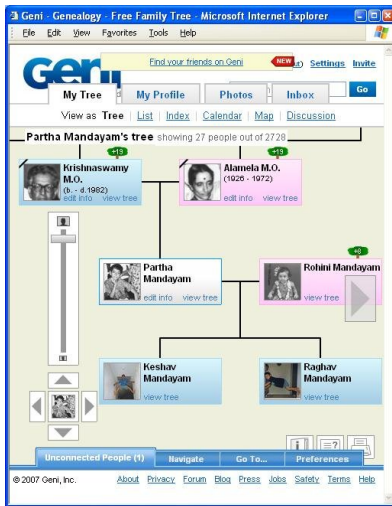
Geni - Genealogy - Free Family Tree - Microsoft Internet Explorer

File Edit View Favorites Tools Help

Geni

Find your friends on Geni NEW

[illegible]t) Settings Invite

Go

My Tree My Profile Photos Inbox

View as Tree | List | Index | Calendar | Map | Discussion

Partha Mandayam's tree showing 27 people out of 2728

+19
Krishnaswamy M.O.
(b. - d.1982)
edit info view tree

+19
Alamela M.O.
(1926 - 1972)
edit info view tree

Partha Mandayam
edit info view tree

+8
Rohini Mandayam
view tree

Keshav Mandayam
view tree

Raghav Mandayam
view tree

Unconnected People (1) Navigate Go To... Preferences

© 2007 Geni, Inc. About Privacy Forum Blog Press Jobs Safety Terms Help